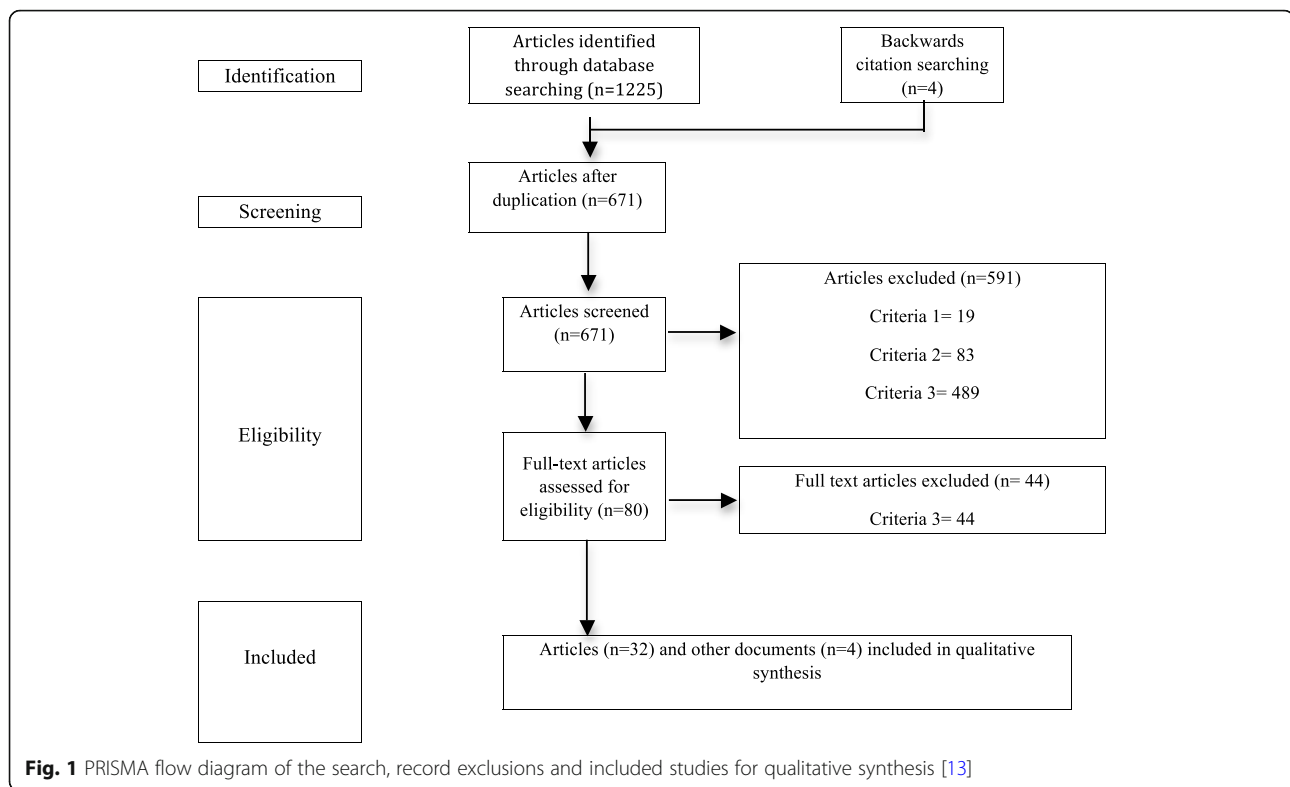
Identification

Articles identified through database searching (n=1225)

Backwards citation searching (n=4)

Articles after duplication (n=671)

Screening

Articles excluded (n=591)

Criteria 1= 19

Criteria 2= 83

Criteria 3= 489

Articles screened (n=671)

Eligibility

Full-text articles assessed for eligibility (n=80)

Full text articles excluded (n= 44)

Criteria 3= 44

Included

Articles (n=32) and other documents (n=4) included in qualitative synthesis

**Fig. 1** PRISMA flow diagram of the search, record exclusions and included studies for qualitative synthesis [13]